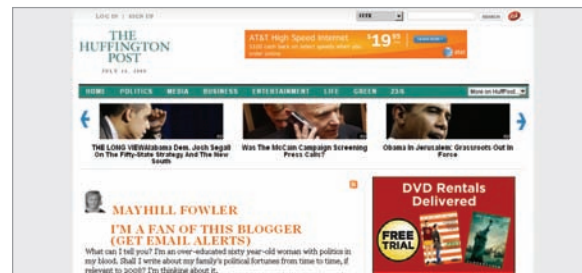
LOG IN | SIGN UP

SITE

SEARCH

THE HUFFINGTON POST

JULY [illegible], 2008

AT&T High Speed Internet

$19^{99}$

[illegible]

HOME POLITICS MEDIA BUSINESS ENTERTAINMENT LIFE GREEN 23/6

More on HuffPost

THE LONG VIEW: Alabama Dem. Josh Segall On The Fifty-State Strategy And The New South

Was The McCain Campaign Screening Press Calls?

Obama In Jerusalem: Grassroots Out In Force

MAYHILL FOWLER

I'M A FAN OF THIS BLOGGER (GET EMAIL ALERTS)

What can I tell you? I'm an over-educated sixty year-old woman with politics in my blood. Shall I write about my family's political fortunes from time to time, if relevant to 2008? I'm thinking about it.

DVD Rentals Delivered

FREE TRIAL